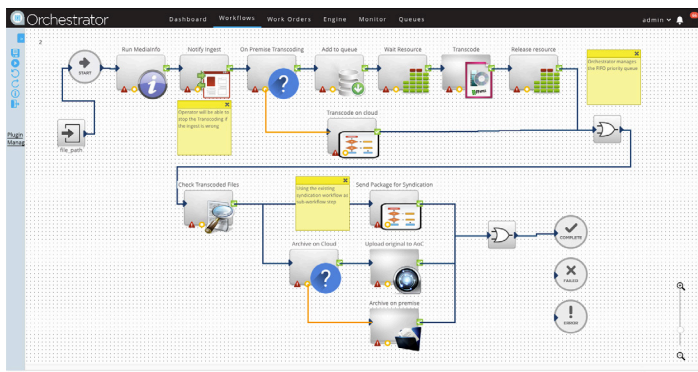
Orchestrator

Dashboard Workflows Work Orders Engine Monitor Queues

admin

Plugin Manag

2

START

Run MediaInfo

Notify Ingest

On Premise Transcoding

Add to queue

Wait Resource

Transcode

Release resource

Orchestrator manages the FIFO priority queue

Operator will be able to stop the Transcoding if the ingest is wrong

file_path

Transcode on cloud

Check Transcoded Files

Using the existing syndication workflow as sub-workflow step

Send Package for Syndication

Archive on Cloud

Upload original to AoC

Archive on premise

COMPLETE

FAILED

ERROR